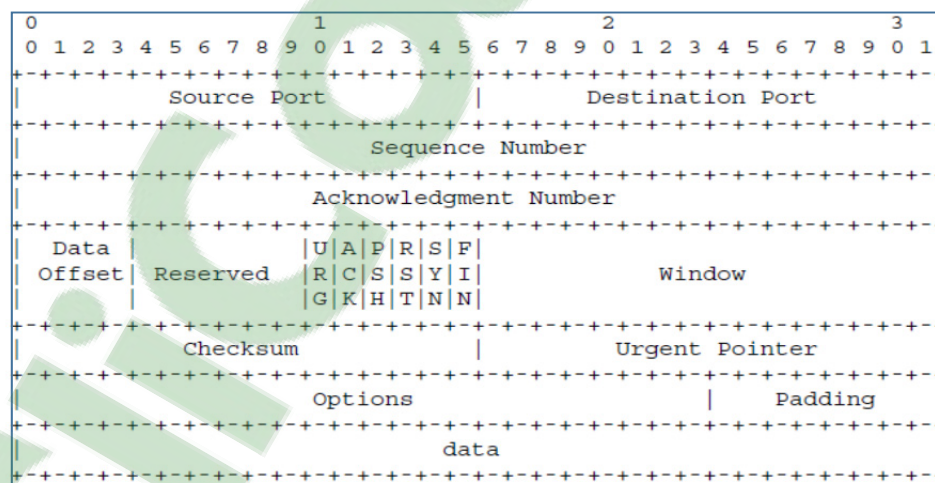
0                   1                   2                   3
 0 1 2 3 4 5 6 7 8 9 0 1 2 3 4 5 6 7 8 9 0 1 2 3 4 5 6 7 8 9 0 1
+-+-+-+-+-+-+-+-+-+-+-+-+-+-+-+-+-+-+-+-+-+-+-+-+-+-+-+-+-+-+-+-+
|          Source Port          |       Destination Port        |
+-+-+-+-+-+-+-+-+-+-+-+-+-+-+-+-+-+-+-+-+-+-+-+-+-+-+-+-+-+-+-+-+
|                        Sequence Number                        |
+-+-+-+-+-+-+-+-+-+-+-+-+-+-+-+-+-+-+-+-+-+-+-+-+-+-+-+-+-+-+-+-+
|                    Acknowledgment Number                      |
+-+-+-+-+-+-+-+-+-+-+-+-+-+-+-+-+-+-+-+-+-+-+-+-+-+-+-+-+-+-+-+-+
|  Data |           |U|A|P|R|S|F|                               |
| Offset| Reserved  |R|C|S|S|Y|I|            Window             |
|       |           |G|K|H|T|N|N|                               |
+-+-+-+-+-+-+-+-+-+-+-+-+-+-+-+-+-+-+-+-+-+-+-+-+-+-+-+-+-+-+-+-+
|           Checksum            |         Urgent Pointer        |
+-+-+-+-+-+-+-+-+-+-+-+-+-+-+-+-+-+-+-+-+-+-+-+-+-+-+-+-+-+-+-+-+
|                    Options                    |    Padding    |
+-+-+-+-+-+-+-+-+-+-+-+-+-+-+-+-+-+-+-+-+-+-+-+-+-+-+-+-+-+-+-+-+
|                             data                              |
+-+-+-+-+-+-+-+-+-+-+-+-+-+-+-+-+-+-+-+-+-+-+-+-+-+-+-+-+-+-+-+-+